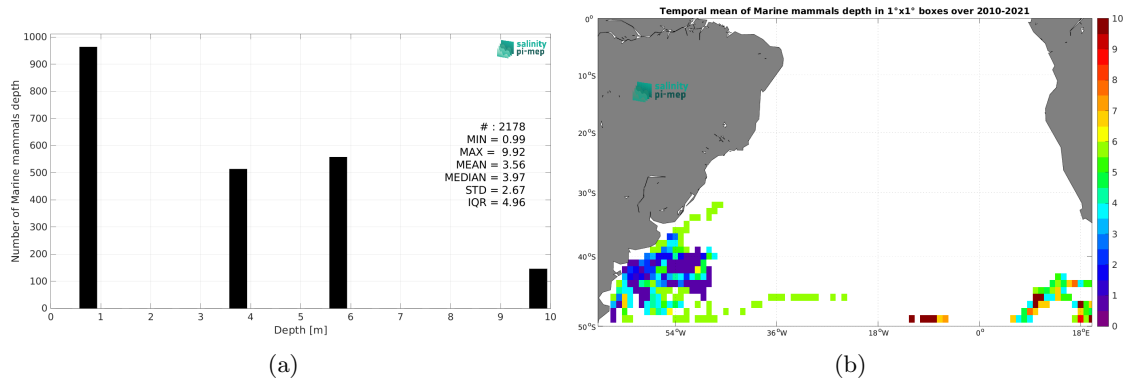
salinity pi-mep

# : 2178
MIN = 0.99
MAX = 9.92
MEAN = 3.56
MEDIAN = 3.97
STD = 2.67
IQR = 4.96

Number of Marine mammals depth

1000
900
800
700
600
500
400
300
200
100
0

0 1 2 3 4 5 6 7 8 9 10
Depth [m]

(a)

Temporal mean of Marine mammals depth in 1°x1° boxes over 2010-2021

salinity pi-mep

0°
10°S
20°S
30°S
40°S
50°S

54°W 36°W 18°W 0° 18°E

10
9
8
7
6
5
4
3
2
1
0

(b)